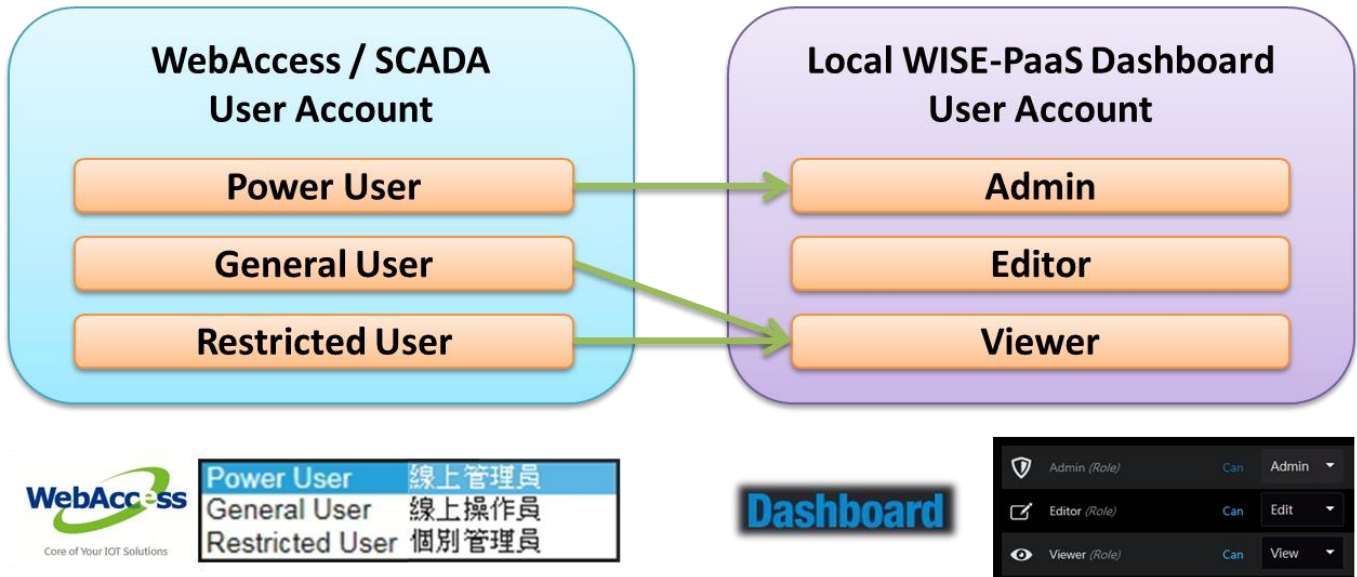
WebAccess / SCADA User Account

Power User

General User

Restricted User

Local WISE-PaaS Dashboard User Account

Admin

Editor

Viewer

WebAccess
Core of Your IOT Solutions

| Power User | 線上管理員 |
|---|---|
| General User | 線上操作員 |
| Restricted User | 個別管理員 |

Dashboard

| Admin (Role) | Can | Admin |
|---|---|---|
| Editor (Role) | Can | Edit |
| Viewer (Role) | Can | View |